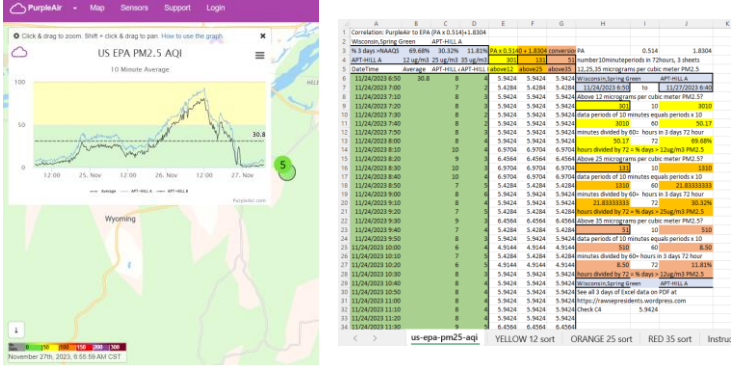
PurpleAir Map Sensors Support Login

Click & drag to zoom. Shift + click & drag to pan. How to use the graph.

US EPA PM2.5 AQI

10 Minute Average

30.8

12:00 25. Nov 12:00 26. Nov 12:00 27. Nov

Average APT-HILL A APT-HILL B

PurpleAir.com

5

Wyoming

0 50 100 150 200 300

November 27th, 2023, 6:55:59 AM CST

| | A | B | C | D | E | F | G | H | I | J | K |
|---|---|---|---|---|---|---|---|---|---|---|---|
| 1 | Correlation: PurpleAir to EPA (PA x 0.514)+1.8304 | | | | | | | | | | |
| 2 | Wisconsin,Spring Green | | APT-HILL A | | | | | | | | |
| 3 | % 3 days >NAAQS | 69.68% | 30.32% | 11.81% | PA x 0.514 | 0 + 1.8304 | conversion | PA | 0.514 | 1.8304 | |
| 4 | APT-HILL A | 12 ug/m3 | 25 ug/m3 | 35 ug/m3 | 301 | 131 | 51 | number10minuteperiods in 72hours, 3 sheets | | | |
| 5 | DateTime | Average | APT-HILL A | APT-HILL B | above12 | above25 | above35 | 12,25,35 micrograms per cubic meter PM2.5 | | | |
| 6 | 11/24/2023 6:50 | 30.8 | 6 | 2 | 5.9424 | 5.9424 | 5.9424 | Wisconsin,Spring Green | | APT-HILL A | |
| 7 | 11/24/2023 7:00 | | 7 | 2 | 5.4284 | 5.4284 | 5.4284 | 11/24/2023 6:50 | to | 11/27/2023 6:40 | |
| 8 | 11/24/2023 7:10 | | 8 | 3 | 5.9424 | 5.9424 | 5.9424 | Above 12 micrograms per cubic meter PM2.5 | | | |
| 9 | 11/24/2023 7:20 | | 8 | 3 | 5.9424 | 5.9424 | 5.9424 | 301 | 10 | 3010 | |
| 10 | 11/24/2023 7:30 | | 8 | 4 | 5.9424 | 5.9424 | 5.9424 | data periods of 10 minutes equals periods x 10 | | | |
| 11 | 11/24/2023 7:40 | | 8 | 3 | 5.9424 | 5.9424 | 5.9424 | 3010 | 60 | 50.17 | |
| 12 | 11/24/2023 7:50 | | 8 | 3 | 5.9424 | 5.9424 | 5.9424 | minutes divided by 60= | hours in 3 days 72 hour | | |
| 13 | 11/24/2023 8:00 | | 8 | 4 | 5.9424 | 5.9424 | 5.9424 | 50.17 | 72 | 69.68% | |
| 14 | 11/24/2023 8:10 | | 10 | 4 | 6.9704 | 6.9704 | 6.9704 | hours divided by 72 = % days > 12ug/m3 PM2.5 | | | |
| 15 | 11/24/2023 8:20 | | 9 | 3 | 6.4564 | 6.4564 | 6.4564 | Above 25 micrograms per cubic meter PM2.5 | | | |
| 16 | 11/24/2023 8:30 | | 10 | 3 | 6.9704 | 6.9704 | 6.9704 | 131 | 10 | 1310 | |
| 17 | 11/24/2023 8:40 | | 10 | 4 | 6.9704 | 6.9704 | 6.9704 | data periods of 10 minutes equals periods x 10 | | | |
| 18 | 11/24/2023 8:50 | | 7 | 4 | 5.4284 | 5.4284 | 5.4284 | 1310 | 60 | 21.83333333 | |
| 19 | 11/24/2023 9:00 | | 8 | 5 | 5.9424 | 5.9424 | 5.9424 | minutes divided by 60= | hours in 3 days 72 hour | | |
| 20 | 11/24/2023 9:10 | | 8 | 4 | 5.9424 | 5.9424 | 5.9424 | 21.83333333 | 72 | 30.32% | |
| 21 | 11/24/2023 9:20 | | 7 | 4 | 5.4284 | 5.4284 | 5.4284 | hours divided by 72 = % days > 25ug/m3 PM2.5 | | | |
| 22 | 11/24/2023 9:30 | | 8 | 3 | 5.9424 | 5.9424 | 5.9424 | Above 35 micrograms per cubic meter PM2.5 | | | |
| 23 | 11/24/2023 9:40 | | 7 | 4 | 5.4284 | 5.4284 | 5.4284 | 51 | 10 | 510 | |
| 24 | 11/24/2023 9:50 | | 8 | 5 | 5.9424 | 5.9424 | 5.9424 | data periods of 10 minutes equals periods x 10 | | | |
| 25 | 11/24/2023 10:00 | | 9 | 4 | 6.4564 | 6.4564 | 6.4564 | 510 | 60 | 8.50 | |
| 26 | 11/24/2023 10:10 | | 6 | 3 | 4.9144 | 4.9144 | 4.9144 | minutes divided by 60= | hours in 3 days 72 hour | | |
| 27 | 11/24/2023 10:20 | | 7 | 3 | 5.4284 | 5.4284 | 5.4284 | 8.50 | 72 | 11.81% | |
| 28 | 11/24/2023 10:30 | | 8 | 4 | 5.9424 | 5.9424 | 5.9424 | hours divided by 72 = % days > 12ug/m3 PM2.5 | | | |
| 29 | 11/24/2023 10:40 | | 8 | 4 | 5.9424 | 5.9424 | 5.9424 | Wisconsin,Spring Green | | APT-HILL A | |
| 30 | 11/24/2023 10:50 | | 8 | 4 | 5.9424 | 5.9424 | 5.9424 | See all 3 days of Excel data on PDF at | | | |
| 31 | 11/24/2023 11:00 | | 8 | 4 | 5.9424 | 5.9424 | 5.9424 | https://rawsepresidents.wordpress.com | | | |
| 32 | 11/24/2023 11:10 | | 8 | 4 | 5.9424 | 5.9424 | 5.9424 | Check C4 | 5.9424 | | |
| 33 | 11/24/2023 11:20 | | 8 | 5 | 5.9424 | 5.9424 | 5.9424 | | | | |
| 34 | 11/24/2023 11:30 | | 9 | 5 | 6.4564 | 6.4564 | 6.4564 | | | | |

us-epa-pm25-aqi YELLOW 12 sort ORANGE 25 sort RED 35 sort Instru